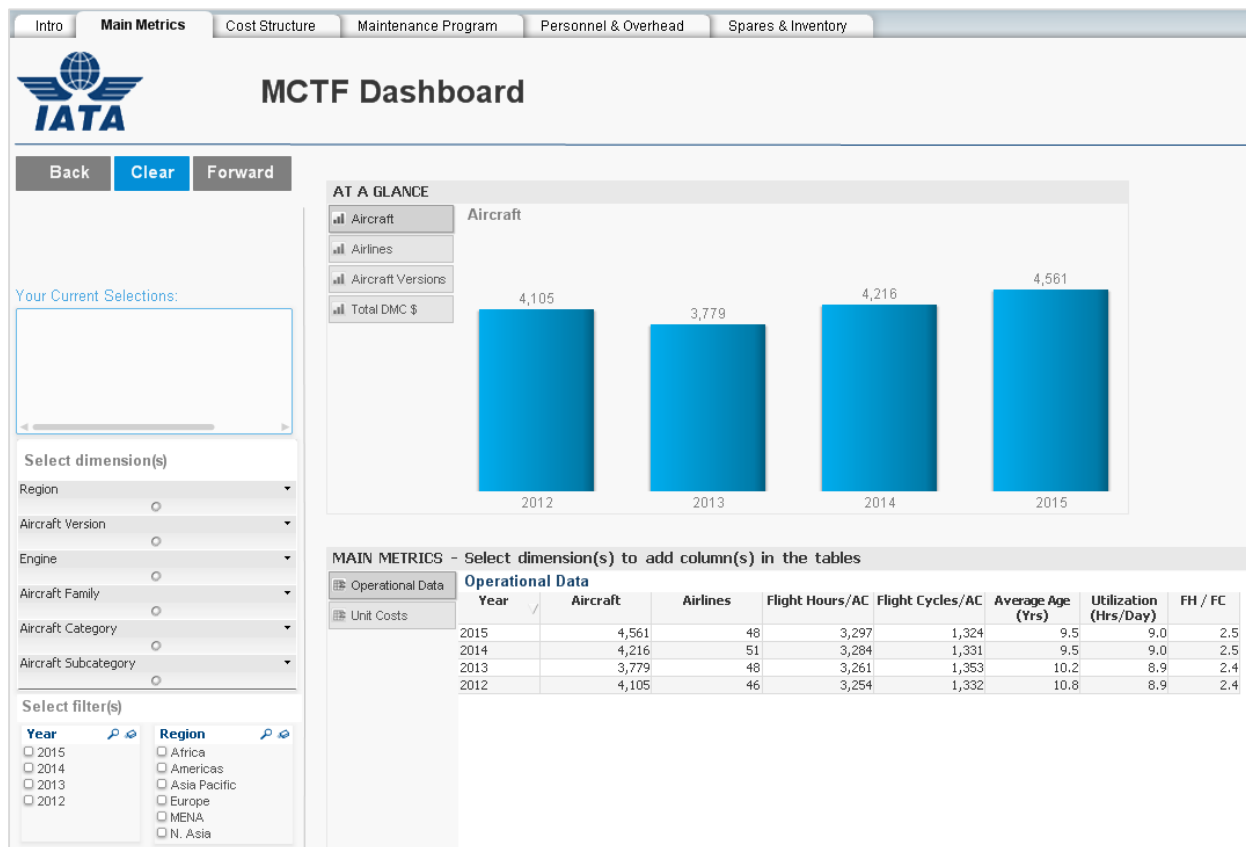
Intro | Main Metrics | Cost Structure | Maintenance Program | Personnel & Overhead | Spares & Inventory

IATA

MCTF Dashboard

Back Clear Forward

Your Current Selections:

Select dimension(s)

Region

Aircraft Version

Engine

Aircraft Family

Aircraft Category

Aircraft Subcategory

Select filter(s)

Year
2015
2014
2013
2012

Region
Africa
Americas
Asia Pacific
Europe
MENA
N. Asia

AT A GLANCE

Aircraft
Airlines
Aircraft Versions
Total DMC $

Aircraft

4,105
3,779
4,216
4,561

2012 2013 2014 2015

MAIN METRICS - Select dimension(s) to add column(s) in the tables

Operational Data
Unit Costs

Operational Data

| Year | Aircraft | Airlines | Flight Hours/AC | Flight Cycles/AC | Average Age (Yrs) | Utilization (Hrs/Day) | FH / FC |
|---|---|---|---|---|---|---|---|
| 2015 | 4,561 | 48 | 3,297 | 1,324 | 9.5 | 9.0 | 2.5 |
| 2014 | 4,216 | 51 | 3,284 | 1,331 | 9.5 | 9.0 | 2.5 |
| 2013 | 3,779 | 48 | 3,261 | 1,353 | 10.2 | 8.9 | 2.4 |
| 2012 | 4,105 | 46 | 3,254 | 1,332 | 10.8 | 8.9 | 2.4 |